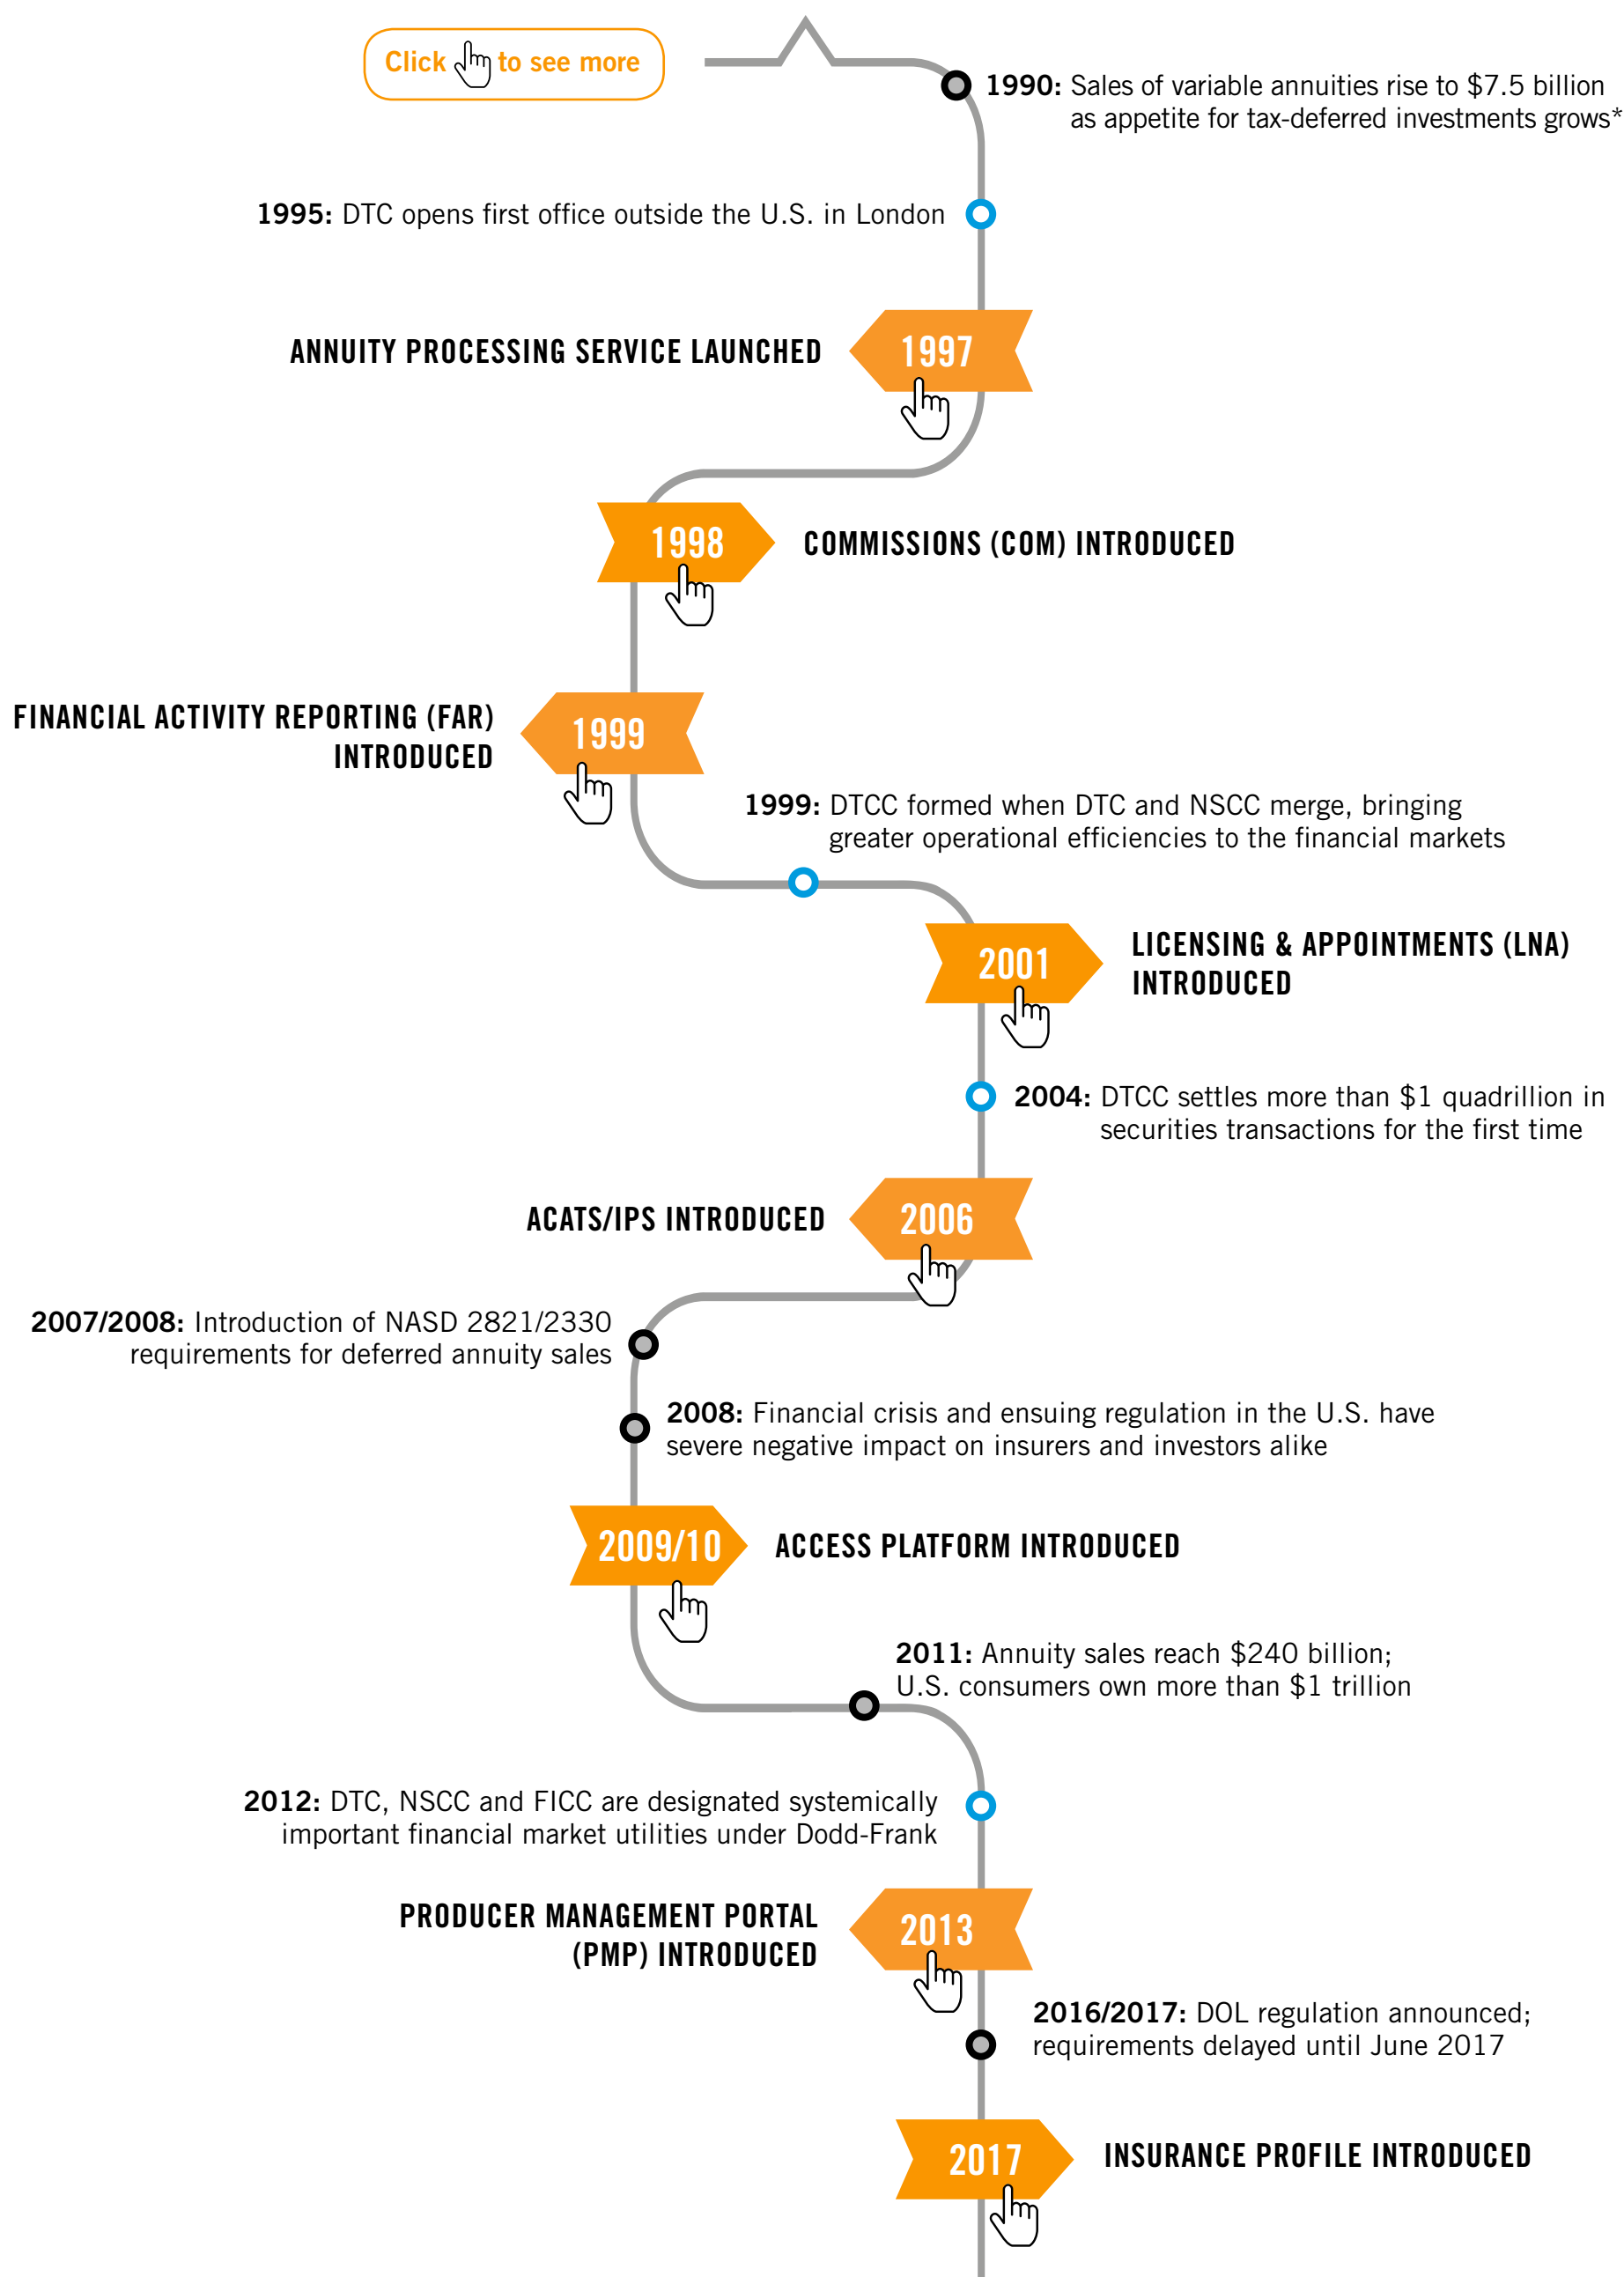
Click to see more

1990: Sales of variable annuities rise to $7.5 billion as appetite for tax-deferred investments grows*

1995: DTC opens first office outside the U.S. in London

ANNUITY PROCESSING SERVICE LAUNCHED 1997

1998 COMMISSIONS (COM) INTRODUCED

FINANCIAL ACTIVITY REPORTING (FAR) INTRODUCED 1999

1999: DTCC formed when DTC and NSCC merge, bringing greater operational efficiencies to the financial markets

2001 LICENSING & APPOINTMENTS (LNA) INTRODUCED

2004: DTCC settles more than $1 quadrillion in securities transactions for the first time

ACATS/IPS INTRODUCED 2006

2007/2008: Introduction of NASD 2821/2330 requirements for deferred annuity sales

2008: Financial crisis and ensuing regulation in the U.S. have severe negative impact on insurers and investors alike

2009/10 ACCESS PLATFORM INTRODUCED

2011: Annuity sales reach $240 billion; U.S. consumers own more than $1 trillion

2012: DTC, NSCC and FICC are designated systemically important financial market utilities under Dodd-Frank

PRODUCER MANAGEMENT PORTAL (PMP) INTRODUCED 2013

2016/2017: DOL regulation announced; requirements delayed until June 2017

2017 INSURANCE PROFILE INTRODUCED